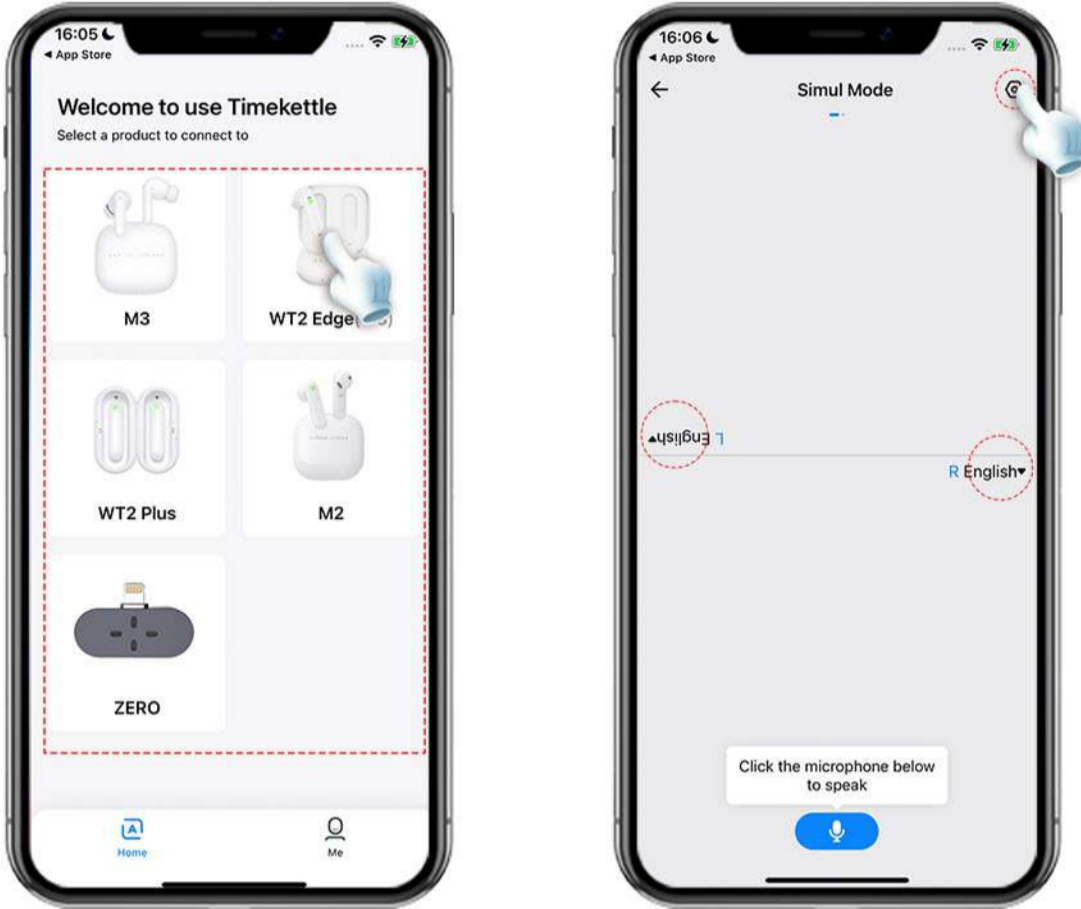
16:05
◂ App Store

Welcome to use Timekettle
Select a product to connect to

M3

WT2 Edge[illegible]

WT2 Plus

M2

ZERO

Home

Me

16:06
◂ App Store

←

Simul Mode

L English▾

R English▾

Click the microphone below to speak